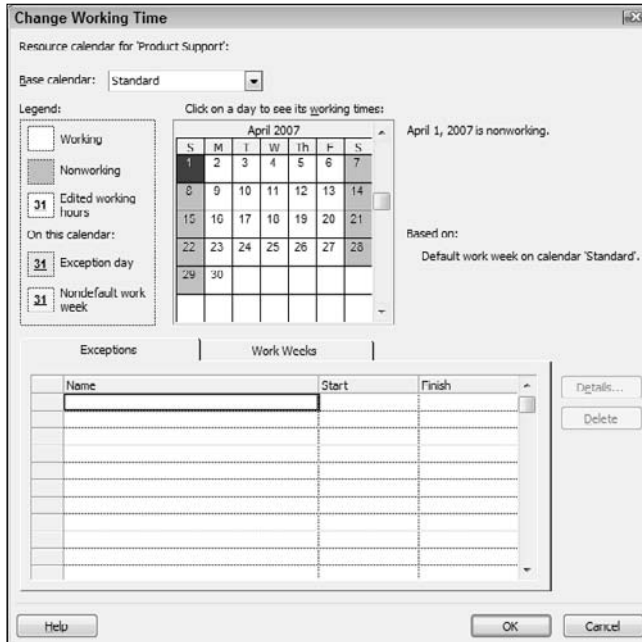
Change Working Time

Resource calendar for 'Product Support':

Base calendar: Standard

Legend:

Working

Nonworking

31 Edited working hours

On this calendar:

31 Exception day

31 Nondefault work week

Click on a day to see its working times:

| April 2007 | | | | | | |
|---|---|---|---|---|---|---|
| S | M | T | W | Th | F | S |
| 1 | 2 | 3 | 4 | 5 | 6 | 7 |
| 8 | 9 | 10 | 11 | 12 | 13 | 14 |
| 15 | 16 | 17 | 18 | 19 | 20 | 21 |
| 22 | 23 | 24 | 25 | 26 | 27 | 28 |
| 29 | 30 | | | | | |

April 1, 2007 is nonworking.

Based on:

Default work week on calendar 'Standard'.

Exceptions | Work Weeks

| | Name | Start | Finish |
|---|---|---|---|
| | | | |

Details...

Delete

Help

OK

Cancel